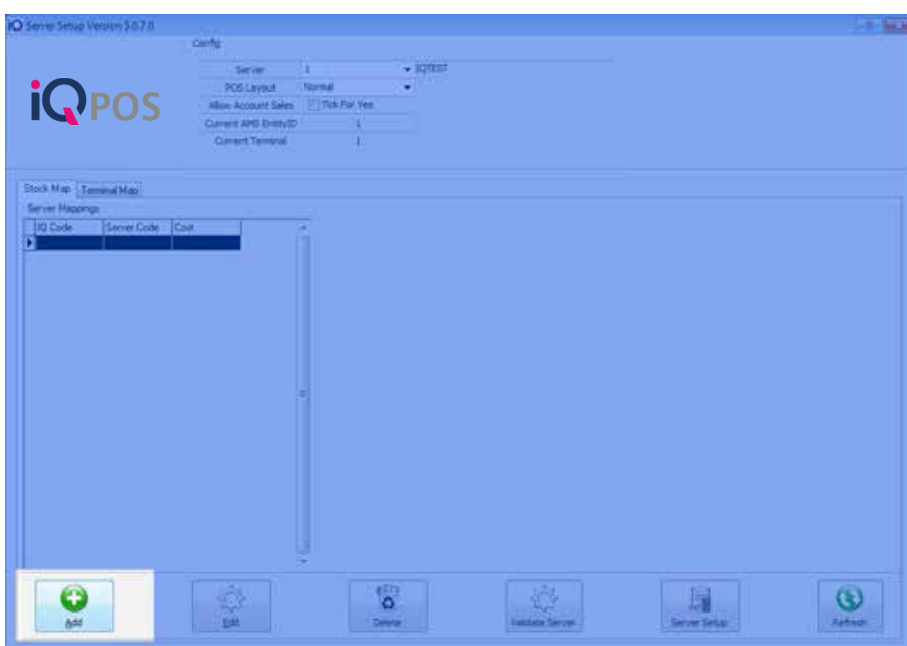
IQ Server Setup Version 5.0.7.0

Config

Server 1 IQTEST

POS Layout Normal

Allow Account Sales Tick For Yes

Current AMS EntityID 1

Current Terminal 1

iQPOS

Stock Map Terminal Map

Server Mappings

| IQ Code | Server Code | Cost |
|---|---|---|
| | | |

Add

Edit

Delete

Validate Server

Server Setup

Refresh